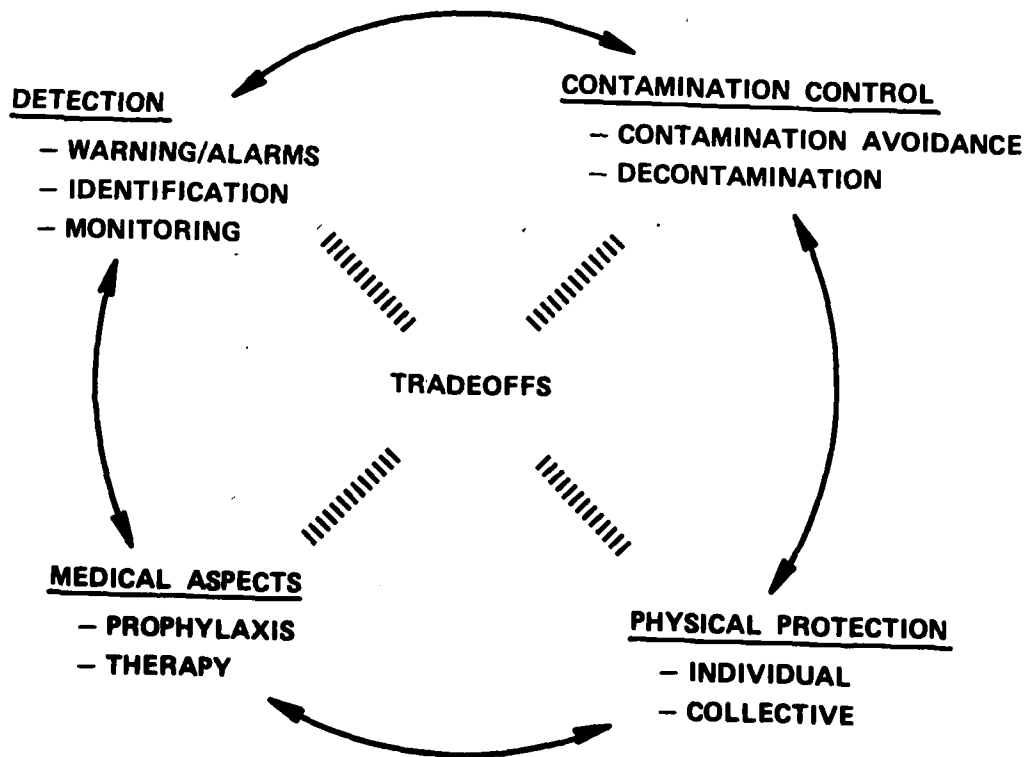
DETECTION
– WARNING/ALARMS
– IDENTIFICATION
– MONITORING

CONTAMINATION CONTROL
– CONTAMINATION AVOIDANCE
– DECONTAMINATION

TRADEOFFS

MEDICAL ASPECTS
– PROPHYLAXIS
– THERAPY

PHYSICAL PROTECTION
– INDIVIDUAL
– COLLECTIVE